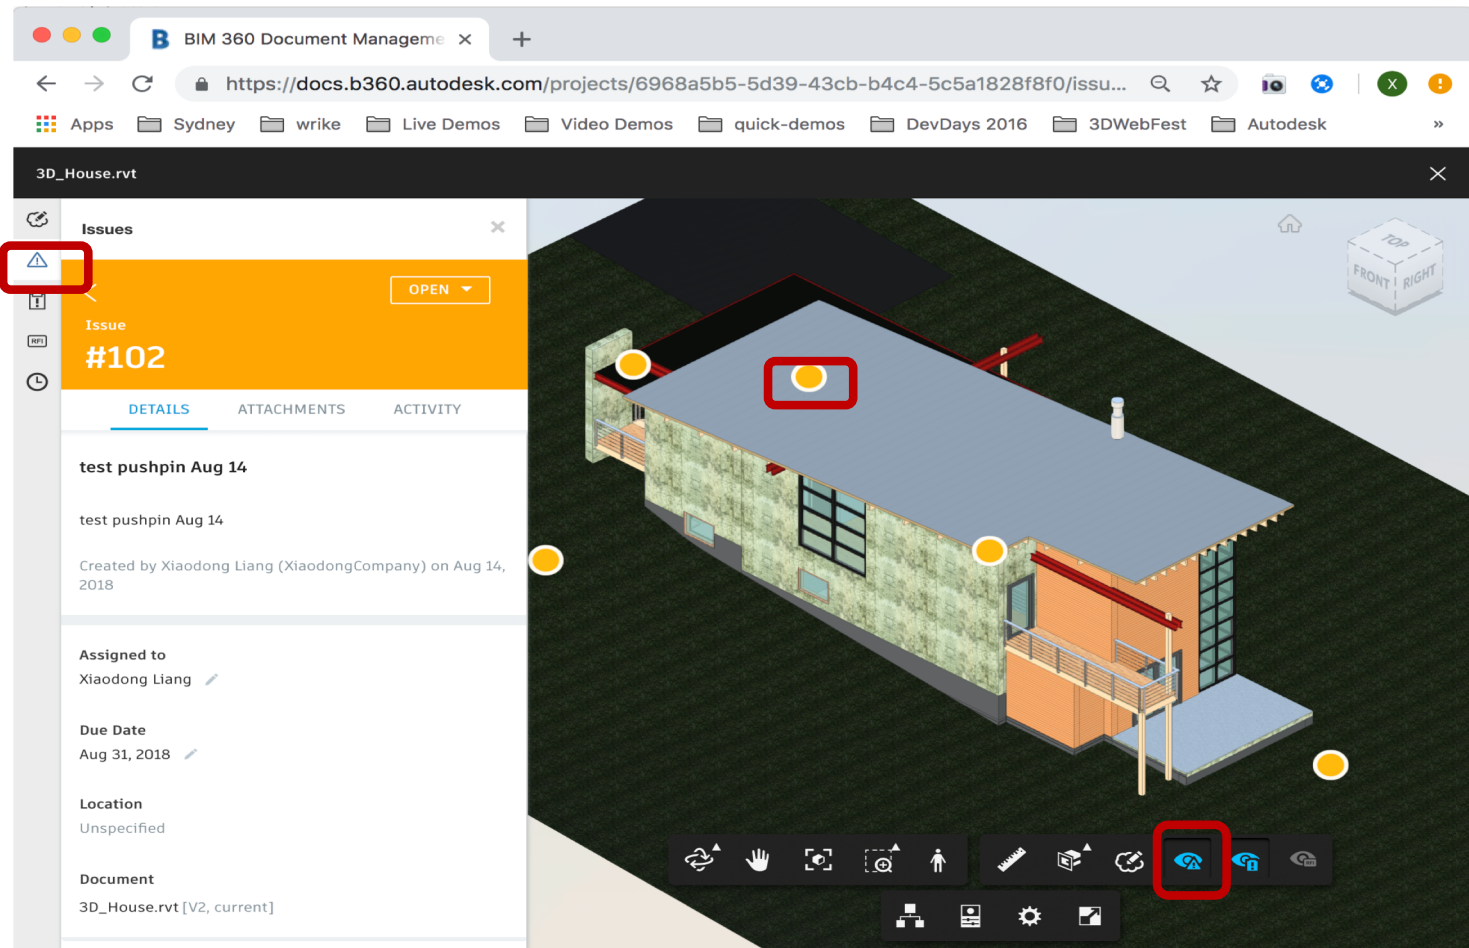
BIM 360 Document Manageme ×

https://docs.b360.autodesk.com/projects/6968a5b5-5d39-43cb-b4c4-5c5a1828f8f0/issu...

Apps Sydney wrike Live Demos Video Demos quick-demos DevDays 2016 3DWebFest Autodesk »

3D_House.rvt

Issues

OPEN

Issue
#102

DETAILS ATTACHMENTS ACTIVITY

test pushpin Aug 14

test pushpin Aug 14

Created by Xiaodong Liang (XiaodongCompany) on Aug 14, 2018

Assigned to
Xiaodong Liang

Due Date
Aug 31, 2018

Location
Unspecified

Document
3D_House.rvt [V2, current]

TOP
FRONT RIGHT